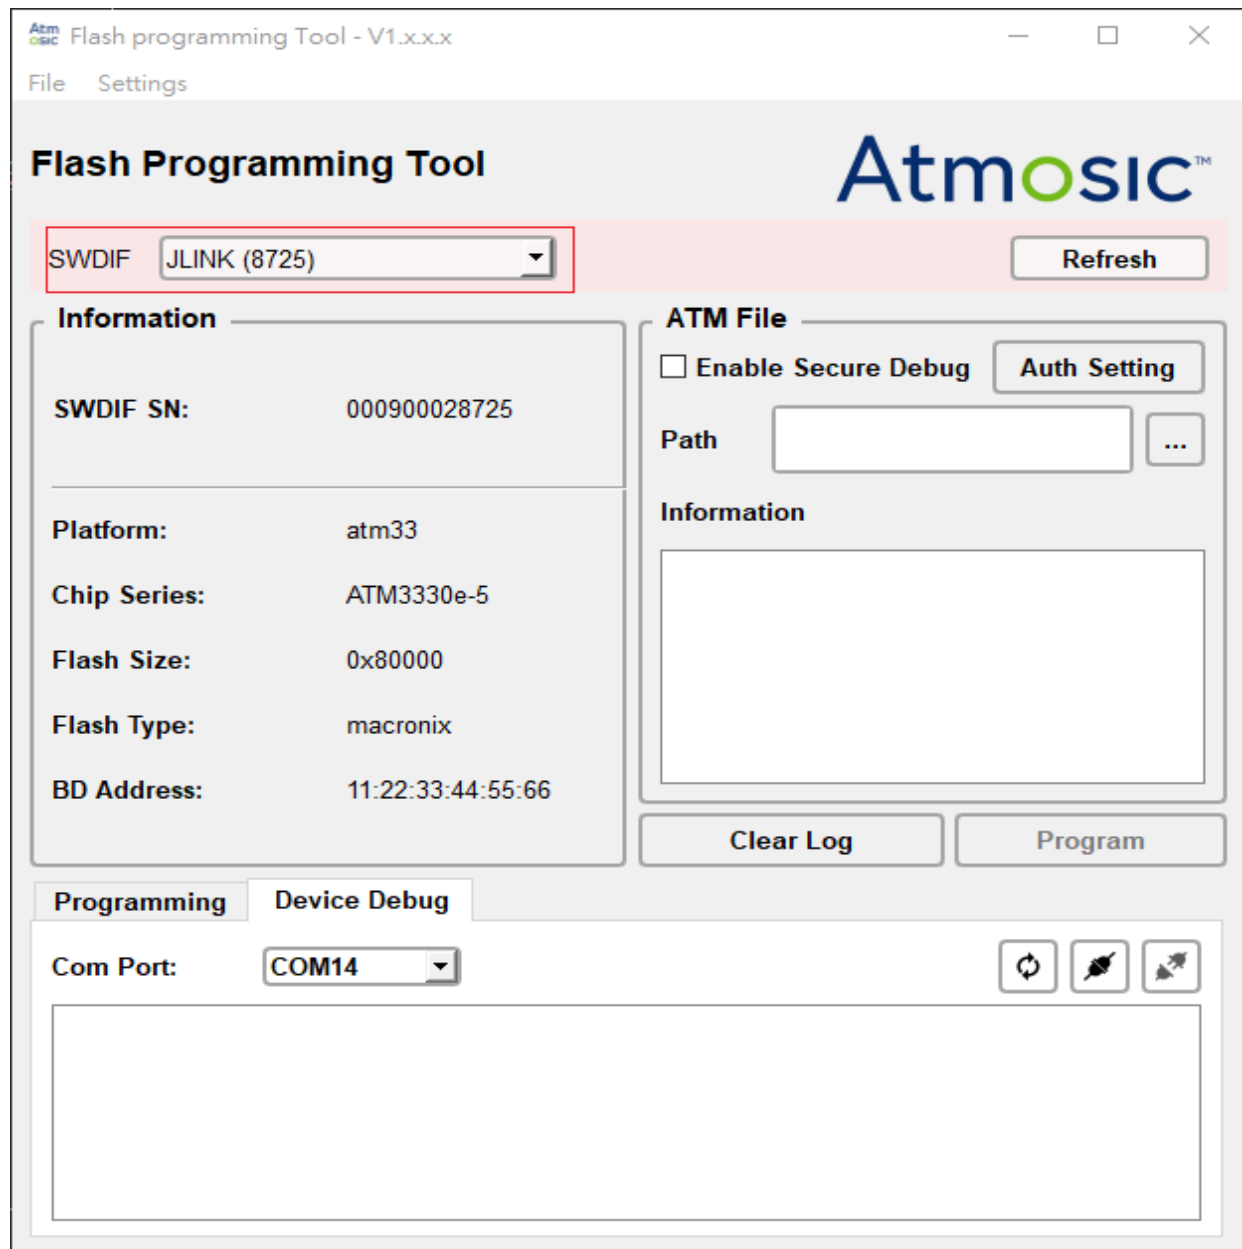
Atm osic Flash programming Tool - V1.x.x.x

File Settings

Flash Programming Tool

Atmosic™

SWDIF JLINK (8725)

Refresh

Information

SWDIF SN: 000900028725

Platform: atm33

Chip Series: ATM3330e-5

Flash Size: 0x80000

Flash Type: macronix

BD Address: 11:22:33:44:55:66

ATM File

Enable Secure Debug

Auth Setting

Path

...

Information

Clear Log

Program

Programming

Device Debug

Com Port: COM14